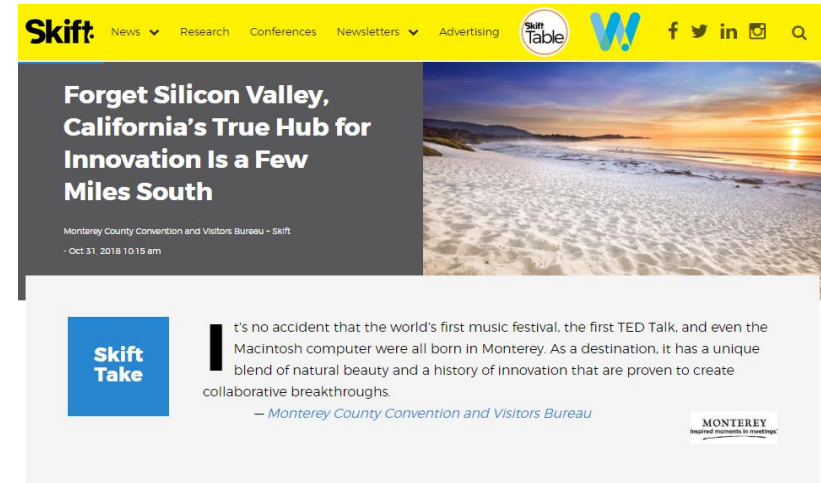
Skift. News Research Conferences Newsletters Advertising Skift Table W

Forget Silicon Valley, California's True Hub for Innovation Is a Few Miles South

Monterey County Convention and Visitors Bureau + Skift
- Oct 31, 2018 10:15 am

Skift Take

It's no accident that the world's first music festival, the first TED Talk, and even the Macintosh computer were all born in Monterey. As a destination, it has a unique blend of natural beauty and a history of innovation that are proven to create collaborative breakthroughs.

— Monterey County Convention and Visitors Bureau

MONTEREY
Inspired moments in meetings.